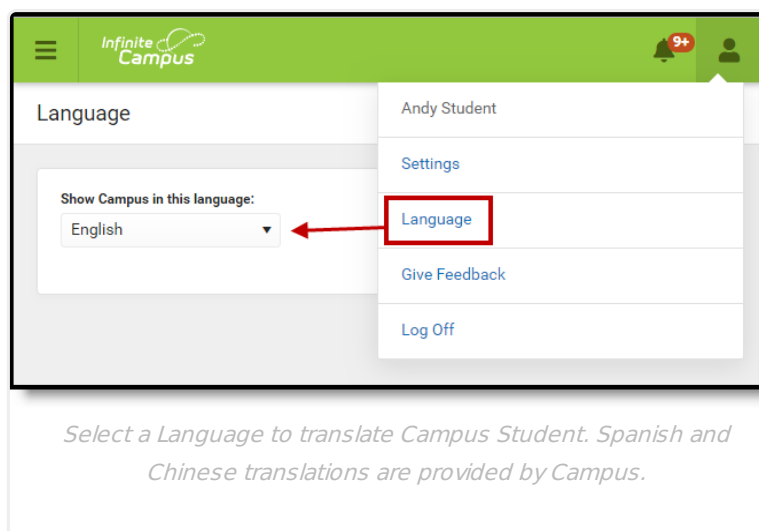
Infinite Campus

9+

Language

Show Campus in this language:

English

Andy Student

Settings

Language

Give Feedback

Log Off

Select a Language to translate Campus Student. Spanish and Chinese translations are provided by Campus.